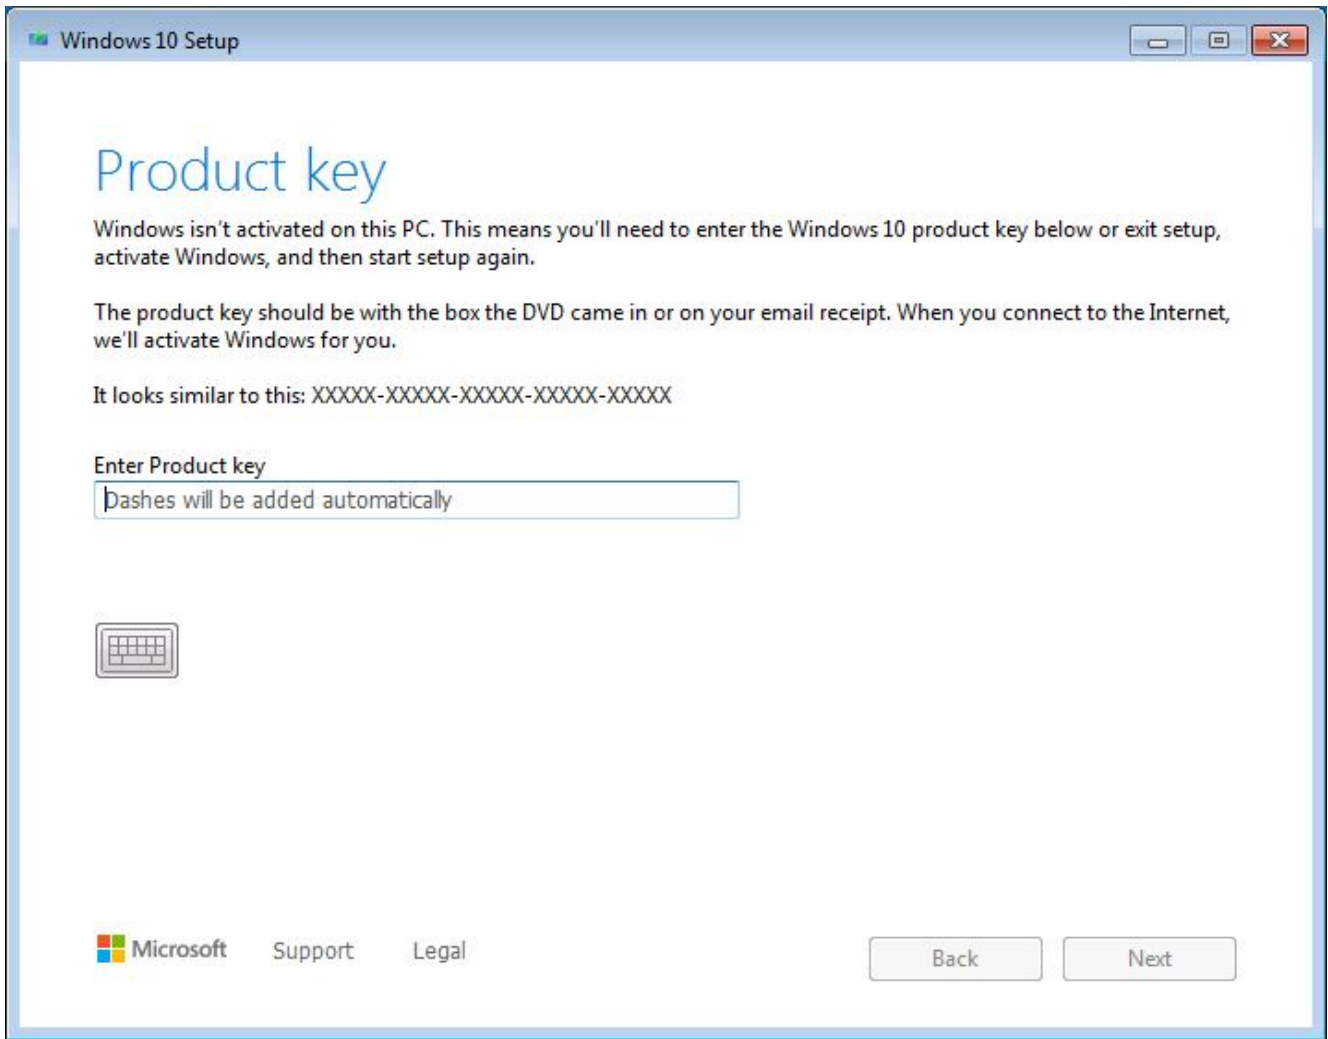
Windows 10 Setup

Product key

Windows isn't activated on this PC. This means you'll need to enter the Windows 10 product key below or exit setup, activate Windows, and then start setup again.

The product key should be with the box the DVD came in or on your email receipt. When you connect to the Internet, we'll activate Windows for you.

It looks similar to this: XXXXX-XXXXX-XXXXX-XXXXX-XXXXX

Enter Product key

Dashes will be added automatically

Microsoft Support Legal

Back Next